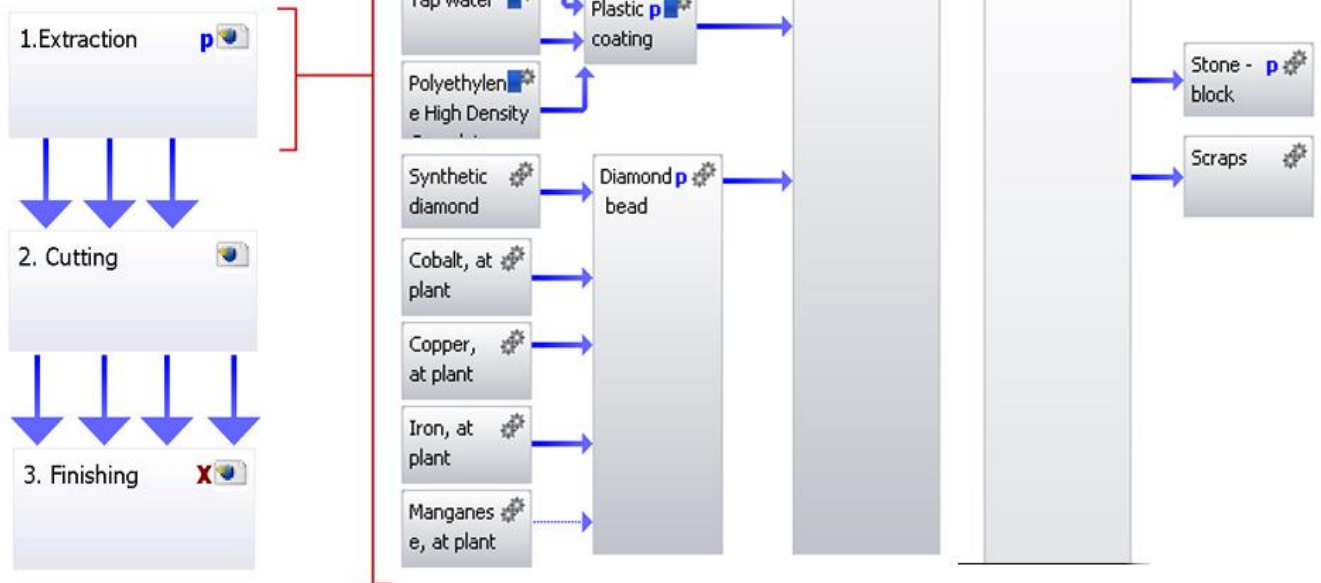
1.Extraction p

2. Cutting

3. Finishing X

Tap water

Polyethylene High Density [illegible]

Plastic p coating

Synthetic diamond

Cobalt, at plant

Copper, at plant

Iron, at plant

Manganese, at plant

Diamond p bead

Stone - p block

Scraps